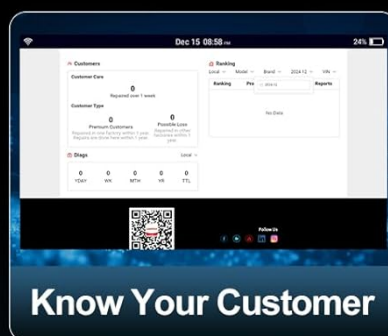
Dec 15 08:58 PM

24%

Customers

Customer Care

0

Repaired over 1 week

Customer Type

0

Premium Customers

Repaired at one facility within 1 year

Repairs are done here within 1 year

0

Possible Loss

Repaired at other facilities within 1 year

Diags

Local

0 YDAY

0 WK

0 MTH

0 YR

0 TTL

Ranking

Local

Model

Brand

2024-12

VIN

Ranking

Pro

Reports

No Data

Follow Us

Know Your Customer